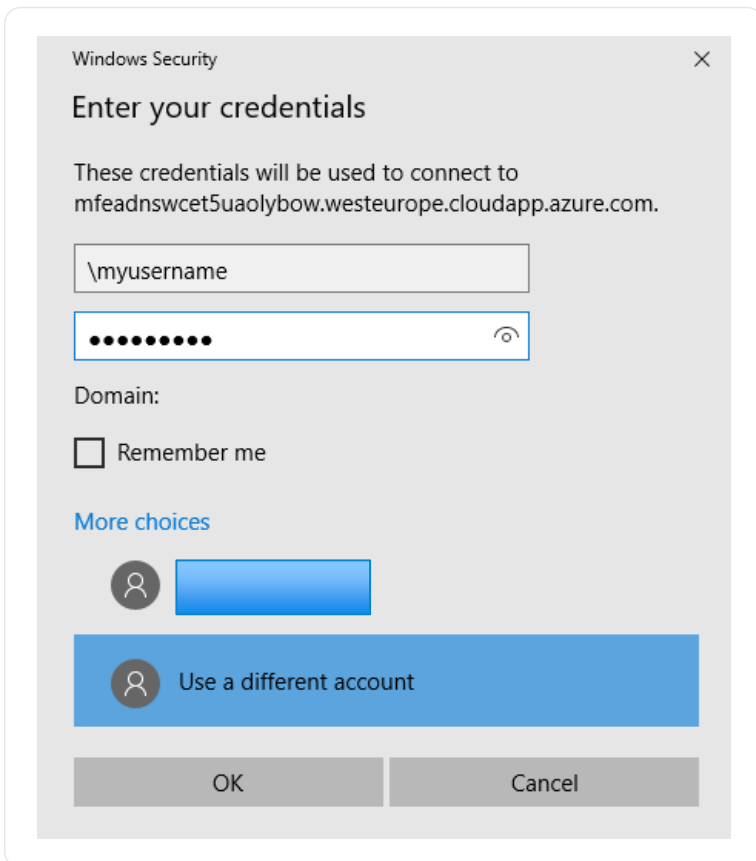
Windows Security

Enter your credentials

These credentials will be used to connect to mfeadnswcet5uaolybow.westeurope.cloudapp.azure.com.

\myusername

●●●●●●●●●

Domain:

Remember me

More choices

Use a different account

OK

Cancel